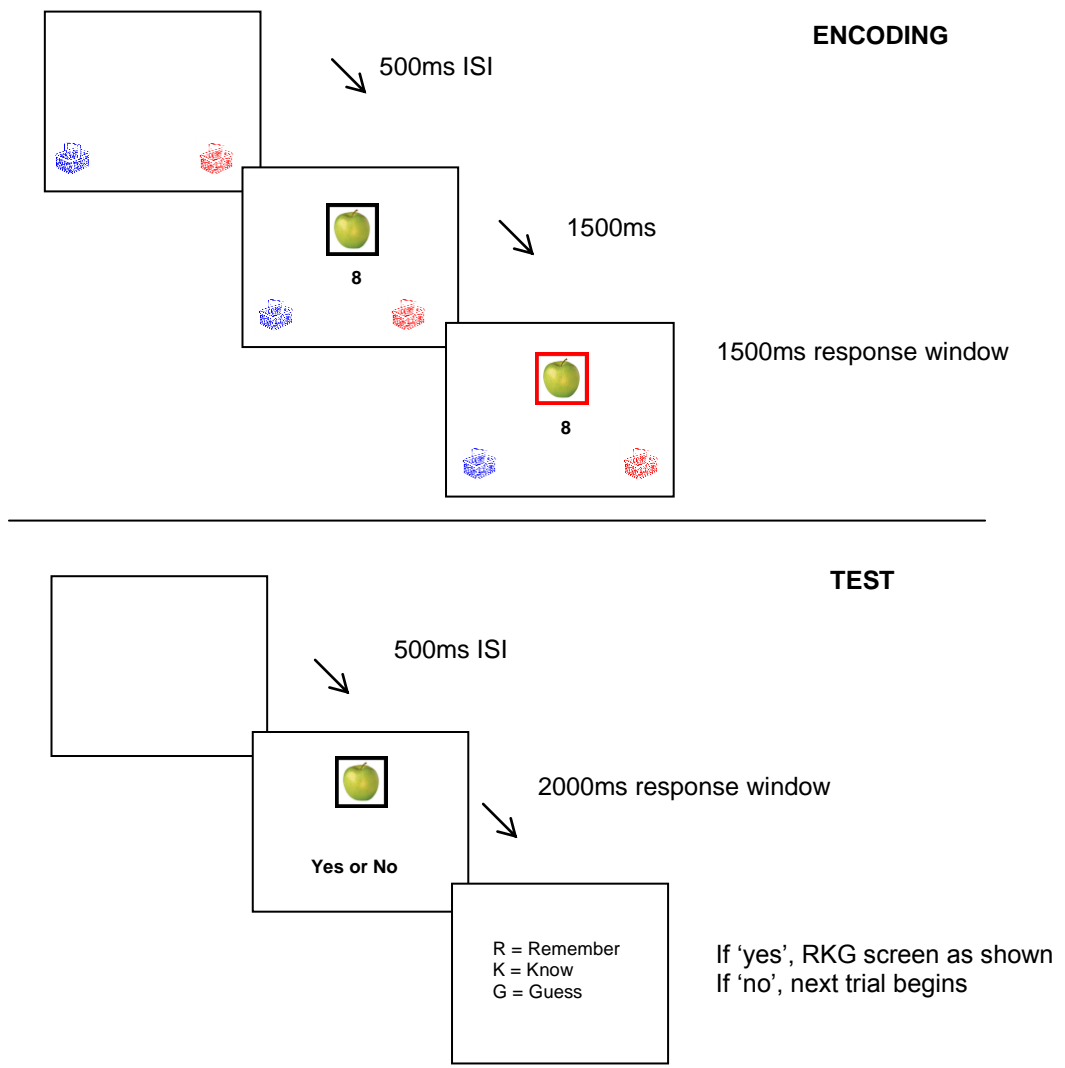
ENCODING

500ms ISI

1500ms

8

1500ms response window

8

TEST

500ms ISI

2000ms response window

Yes or No

R = Remember
K = Know
G = Guess

If 'yes', RKG screen as shown
If 'no', next trial begins